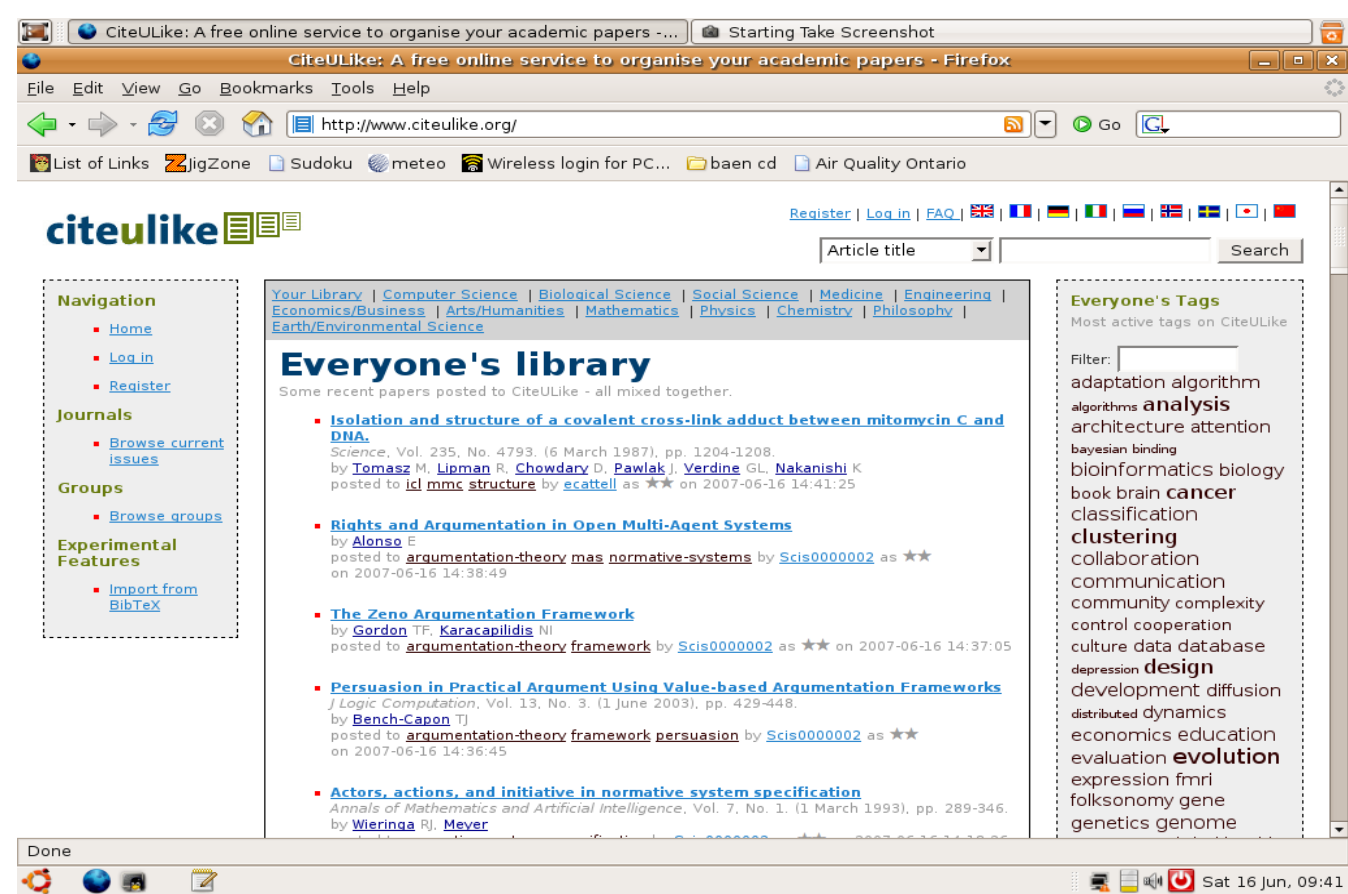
CiteULike: A free online service to organise your academic papers -...
Starting Take Screenshot

CiteULike: A free online service to organise your academic papers - Firefox

File Edit View Go Bookmarks Tools Help

http://www.citeulike.org/

Go

List of Links JigZone Sudoku meteo Wireless login for PC... baen cd Air Quality Ontario

citeulike

Register | Log in | FAQ |

Article title

Search

Navigation
- Home
- Log in
- Register

Journals
- Browse current issues

Groups
- Browse groups

Experimental Features
- Import from BibTeX

Your Library | Computer Science | Biological Science | Social Science | Medicine | Engineering | Economics/Business | Arts/Humanities | Mathematics | Physics | Chemistry | Philosophy | Earth/Environmental Science

Everyone's library

Some recent papers posted to CiteULike - all mixed together.

- Isolation and structure of a covalent cross-link adduct between mitomycin C and DNA.
Science, Vol. 235, No. 4793. (6 March 1987), pp. 1204-1208.
by Tomasz M, Lipman R, Chowdary D, Pawlak J, Verdine GL, Nakanishi K
posted to icl mmc structure by ecattell as ★★ on 2007-06-16 14:41:25

- Rights and Argumentation in Open Multi-Agent Systems
by Alonso E
posted to argumentation-theory mas normative-systems by Scis0000002 as ★★ on 2007-06-16 14:38:49

- The Zeno Argumentation Framework
by Gordon TF, Karacapilidis NI
posted to argumentation-theory framework by Scis0000002 as ★★ on 2007-06-16 14:37:05

- Persuasion in Practical Argument Using Value-based Argumentation Frameworks
J Logic Computation, Vol. 13, No. 3. (1 June 2003), pp. 429-448.
by Bench-Capon TJ
posted to argumentation-theory framework persuasion by Scis0000002 as ★★ on 2007-06-16 14:36:45

- Actors, actions, and initiative in normative system specification
Annals of Mathematics and Artificial Intelligence, Vol. 7, No. 1. (1 March 1993), pp. 289-346.
by Wieringa RJ, Meyer
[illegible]

Everyone's Tags
Most active tags on CiteULike

Filter:

adaptation algorithm algorithms analysis architecture attention bayesian binding bioinformatics biology book brain cancer classification clustering collaboration communication community complexity control cooperation culture data database depression design development diffusion distributed dynamics economics education evaluation evolution expression fmri folksonomy gene genetics genome

Done

Sat 16 Jun, 09:41